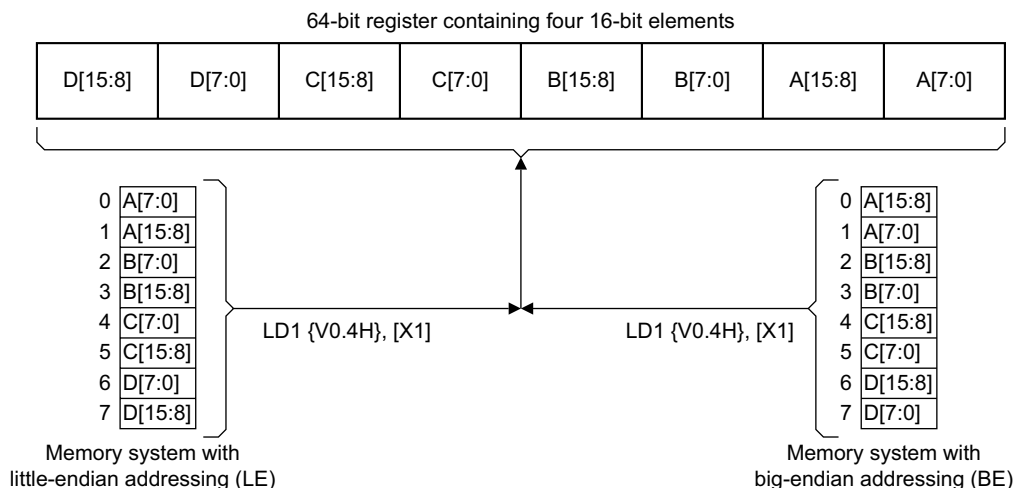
64-bit register containing four 16-bit elements

| D[15:8] | D[7:0] | C[15:8] | C[7:0] | B[15:8] | B[7:0] | A[15:8] | A[7:0] |
|---|---|---|---|---|---|---|---|

| | |
|---|---|
| 0 | A[7:0] |
| 1 | A[15:8] |
| 2 | B[7:0] |
| 3 | B[15:8] |
| 4 | C[7:0] |
| 5 | C[15:8] |
| 6 | D[7:0] |
| 7 | D[15:8] |

LD1 {V0.4H}, [X1]

Memory system with little-endian addressing (LE)

| | |
|---|---|
| 0 | A[15:8] |
| 1 | A[7:0] |
| 2 | B[15:8] |
| 3 | B[7:0] |
| 4 | C[15:8] |
| 5 | C[7:0] |
| 6 | D[15:8] |
| 7 | D[7:0] |

LD1 {V0.4H}, [X1]

Memory system with big-endian addressing (BE)